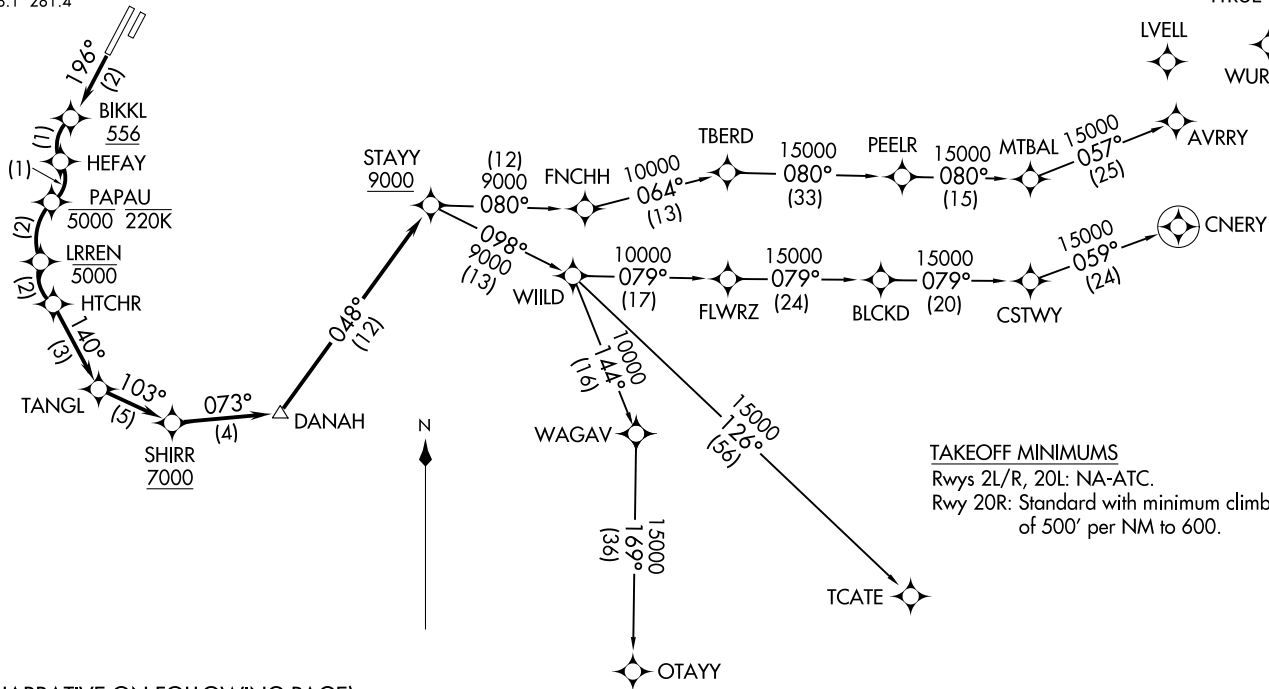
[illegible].1 281.4

196°
(2)
BIKKL
556
(1)
HEFAY
(1)
PAPAU
5000 220K
(2)
LRREN
5000
(2)
HTCHR
140°
(3)
TANGL
103°
(5)
SHIRR
7000
073°
(4)
DANAH
048°
(12)
STAYY
9000
(12)
9000
080°
FNCHH
10000
064°
(13)
TBERD
15000
080°
(33)
PEELR
15000
080°
(15)
MTBAL
15000
057°
(25)
AVRRY
LVELL
WUR
098°
9000
(13)
WIILD
10000
079°
(17)
FLWRZ
15000
079°
(24)
BLCKD
15000
079°
(20)
CSTWY
15000
059°
(24)
CNERY
10000
144°
(16)
WAGAV
15000
169°
(36)
OTAYY
15000
126°
(56)
TCATE
N

TAKEOFF MINIMUMS
Rwys 2L/R, 20L: NA-ATC.
Rwy 20R: Standard with minimum climb of 500' per NM to 600.

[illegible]ARRATIVE ON FOLLOWING PAGE)